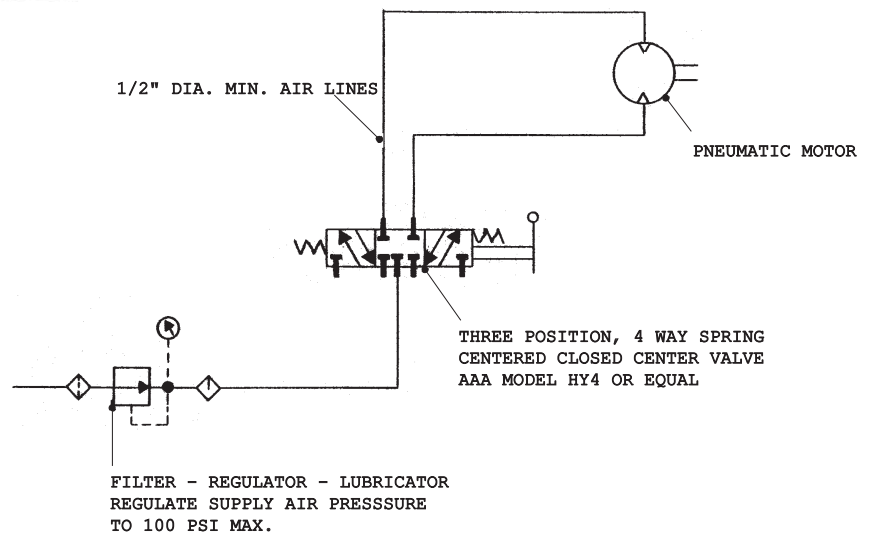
1/2" DIA. MIN. AIR LINES

PNEUMATIC MOTOR

THREE POSITION, 4 WAY SPRING CENTERED CLOSED CENTER VALVE AAA MODEL HY4 OR EQUAL

FILTER - REGULATOR - LUBRICATOR REGULATE SUPPLY AIR PRESSSURE TO 100 PSI MAX.